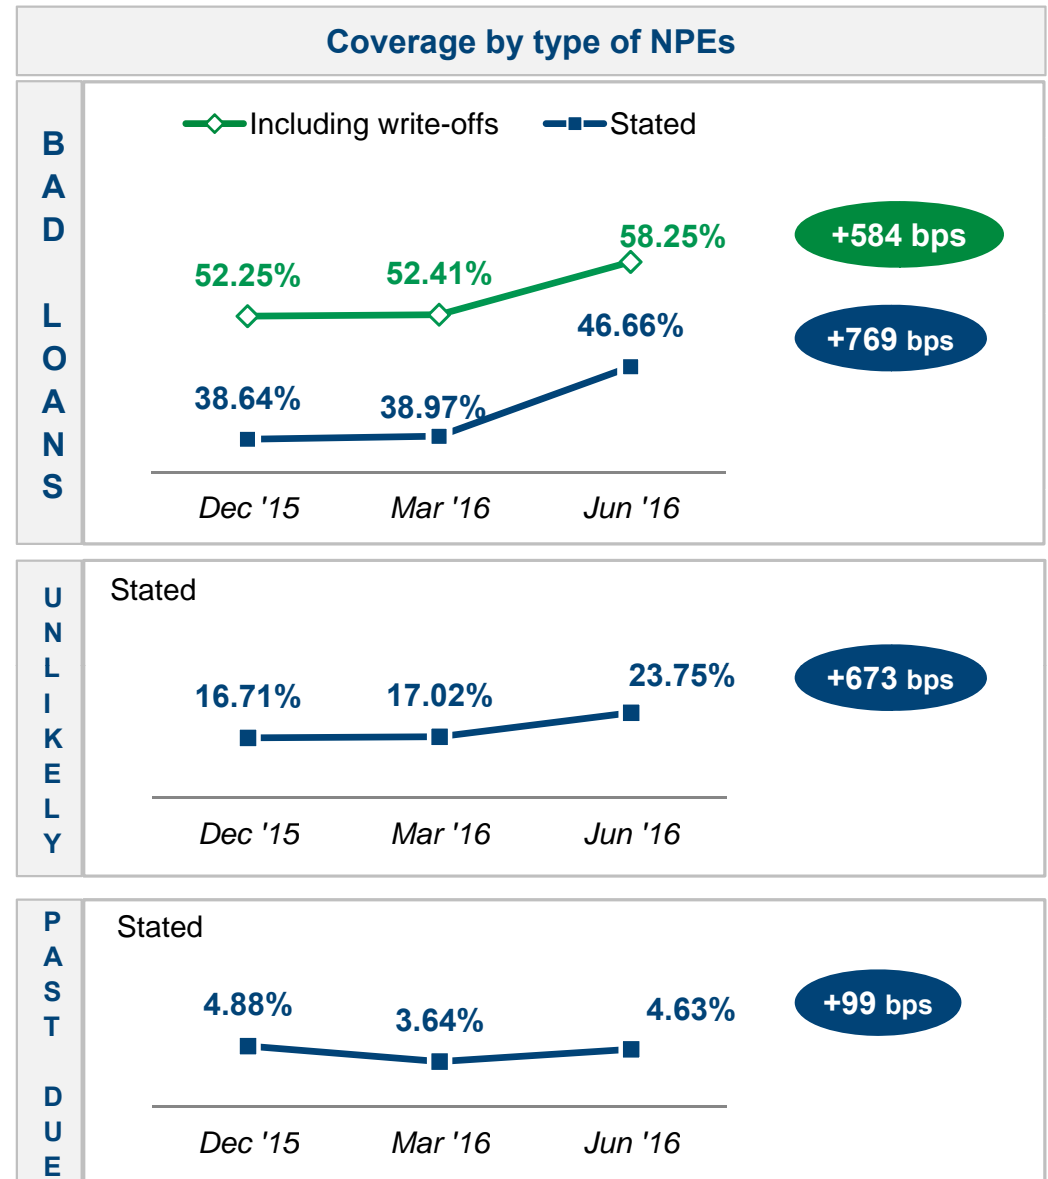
Coverage by type of NPEs

BAD LOANS

Including write-offs
Stated

52.25%
52.41%
58.25%
+584 bps

38.64%
38.97%
46.66%
+769 bps

Dec '15
Mar '16
Jun '16

UNLIKELY

Stated

16.71%
17.02%
23.75%
+673 bps

Dec '15
Mar '16
Jun '16

PAST DUE

Stated

4.88%
3.64%
4.63%
+99 bps

Dec '15
Mar '16
Jun '16